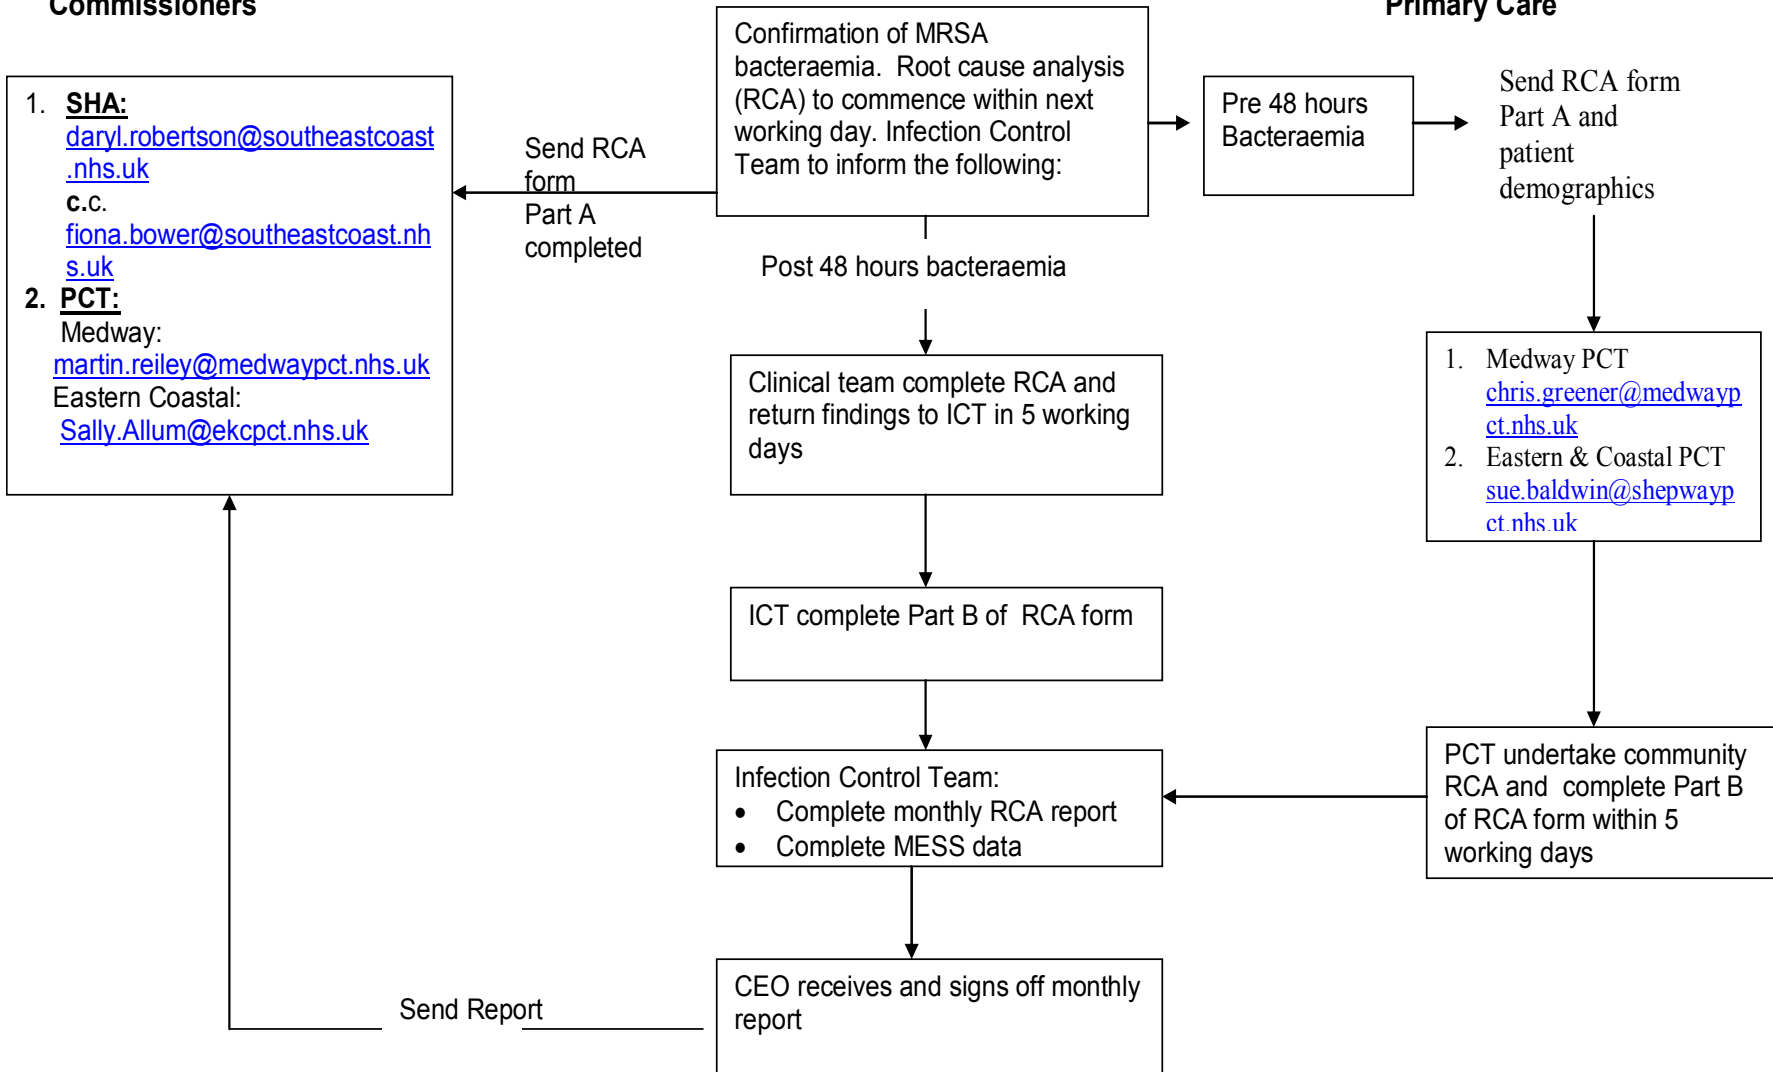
Commissioners

Primary Care

Confirmation of MRSA bacteraemia. Root cause analysis (RCA) to commence within next working day. Infection Control Team to inform the following:

Pre 48 hours Bacteraemia

Send RCA form Part A and patient demographics

1. SHA:
daryl.robertson@southeastcoast.nhs.uk
c.c.
fiona.bower@southeastcoast.nhs.uk
2. PCT:
Medway:
martin.reiley@medwaypct.nhs.uk
Eastern Coastal:
Sally.Allum@ekcpct.nhs.uk

Send RCA form Part A completed

Post 48 hours bacteraemia

1. Medway PCT
chris.greener@medwaypct.nhs.uk
2. Eastern & Coastal PCT
sue.baldwin@shepwaypct.nhs.uk

Clinical team complete RCA and return findings to ICT in 5 working days

ICT complete Part B of RCA form

Infection Control Team:
• Complete monthly RCA report
• Complete MESS data

PCT undertake community RCA and complete Part B of RCA form within 5 working days

CEO receives and signs off monthly report

Send Report